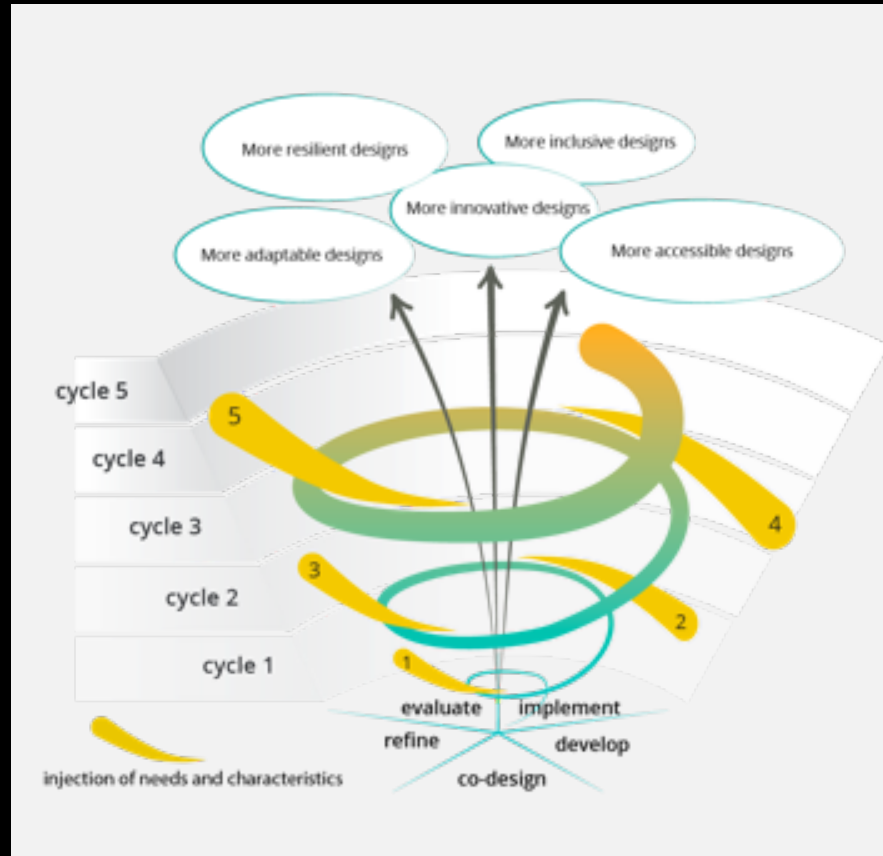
More resilient designs

More inclusive designs

More innovative designs

More adaptable designs

More accessible designs

cycle 5

cycle 4

cycle 3

cycle 2

cycle 1

5

4

3

2

1

evaluate

implement

refine

develop

co-design

injection of needs and characteristics